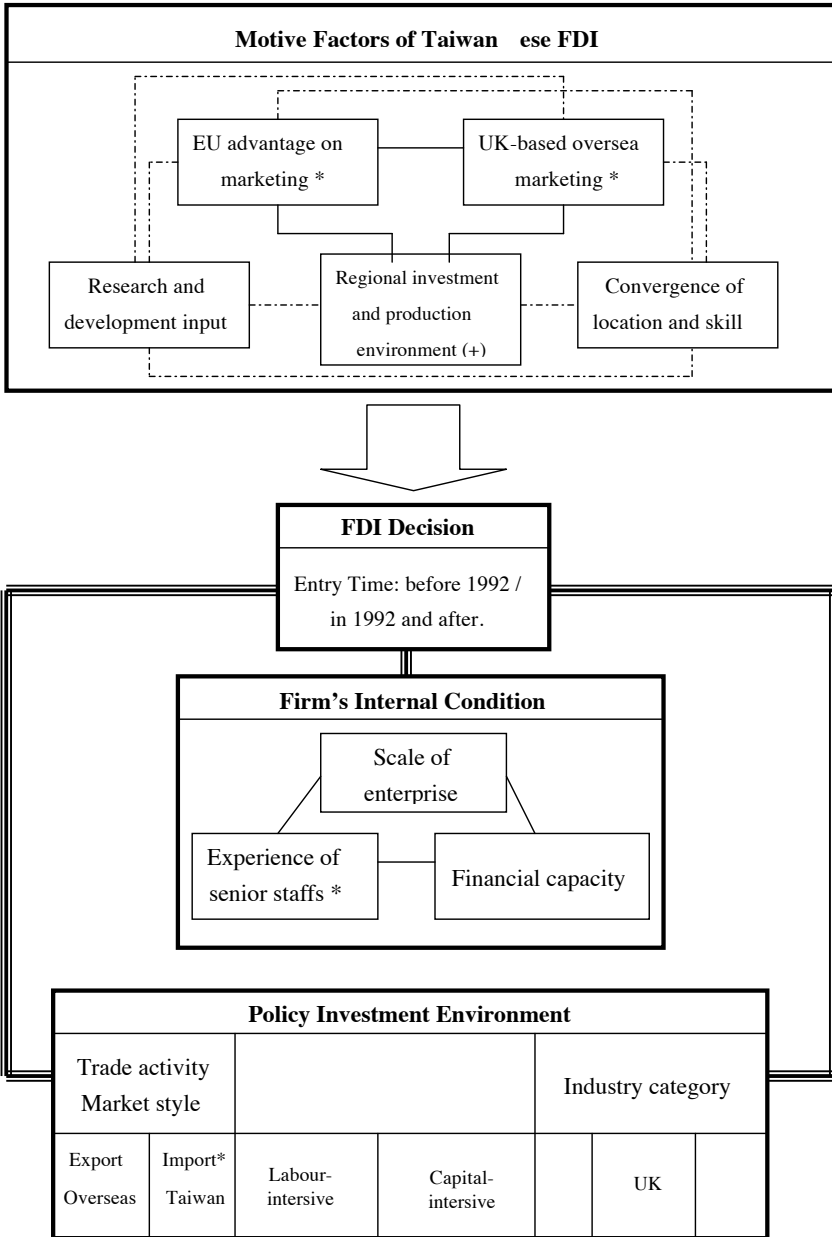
Motive Factors of Taiwan ese FDI

EU advantage on marketing *

UK-based oversea marketing *

Research and development input

Regional investment and production environment (+)

Convergence of location and skill

FDI Decision

Entry Time: before 1992 / in 1992 and after.

Firm's Internal Condition

Scale of enterprise

Experience of senior staffs *

Financial capacity

Policy Investment Environment

| Trade activity Market style | | | | Industry category | | |
|---|---|---|---|---|---|---|
| Export Overseas | Import* Taiwan | Labour-intensive | Capital-intensive | | UK | |